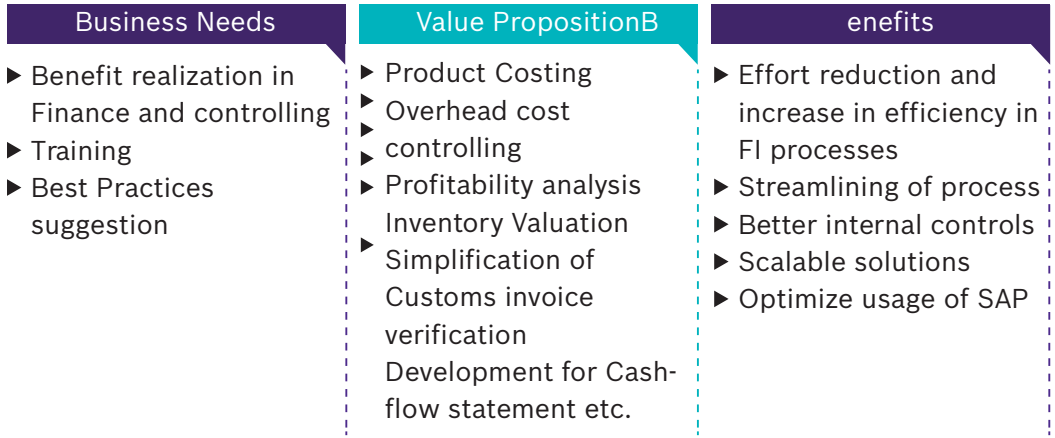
Business Needs

▶ Benefit realization in Finance and controlling
▶ Training
▶ Best Practices suggestion

Value PropositionB

▶ Product Costing
▶ Overhead cost
▶ controlling
▶ Profitability analysis Inventory Valuation
▶ Simplification of Customs invoice verification Development for Cashflow statement etc.

enefits

▶ Effort reduction and increase in efficiency in FI processes
▶ Streamlining of process
▶ Better internal controls
▶ Scalable solutions
▶ Optimize usage of SAP